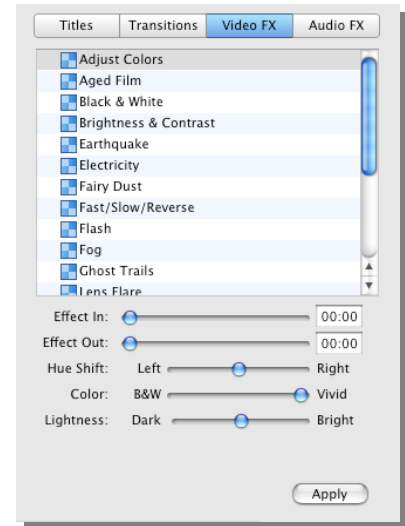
Titles Transitions Video FX Audio FX

Adjust Colors
Aged Film
Black & White
Brightness & Contrast
Earthquake
Electricity
Fairy Dust
Fast/Slow/Reverse
Flash
Fog
Ghost Trails
Lens Flare

Effect In: 00:00
Effect Out: 00:00
Hue Shift: Left Right
Color: B&W Vivid
Lightness: Dark Bright

Apply